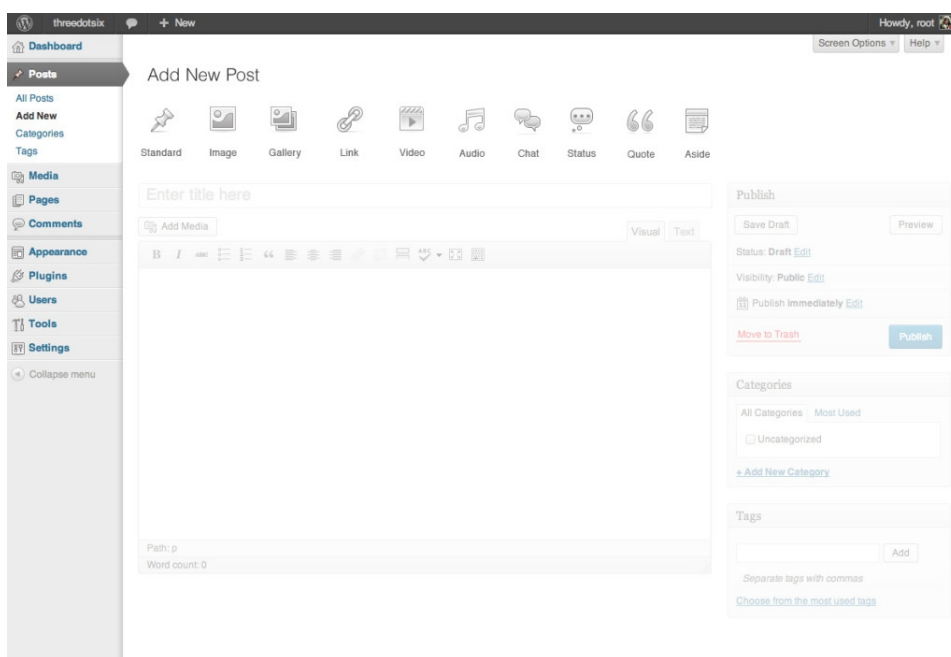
threedotsix + New Howdy, root

Dashboard
Posts
All Posts
Add New
Categories
Tags
Media
Pages
Comments
Appearance
Plugins
Users
Tools
Settings
Collapse menu

Screen Options ▾ Help ▾

Add New Post

Standard Image Gallery Link Video Audio Chat Status Quote Aside

Enter title here

Add Media

Visual Text

Path: p
Word count: 0

Publish
Save Draft
Preview
Status: Draft Edit
Visibility: Public Edit
Publish immediately Edit
Move to Trash
Publish

Categories
All Categories Most Used
Uncategorized
+ Add New Category

Tags
Add
Separate tags with commas
Choose from the most used tags